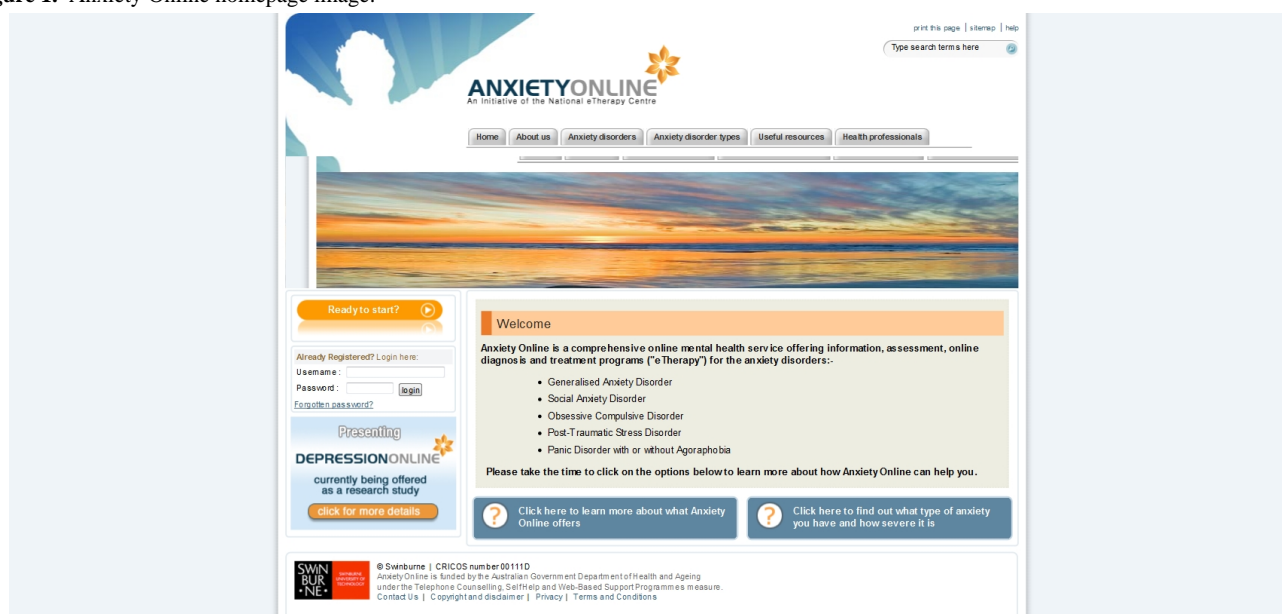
Figure 1. Anxiety Online homepage image.

print this page | sitemap | help

Type search terms here

ANXIETYONLINE
An Initiative of the National eTherapy Centre

Home | About us | Anxiety disorders | Anxiety disorder types | Useful resources | Health professionals

Ready to start?

Already Registered? Login here:
Username :
Password : login
Forgotten password?

Presenting
DEPRESSIONONLINE
currently being offered as a research study
click for more details

Welcome

Anxiety Online is a comprehensive online mental health service offering information, assessment, online diagnosis and treatment programs ("eTherapy") for the anxiety disorders:-

- Generalised Anxiety Disorder
- Social Anxiety Disorder
- Obsessive Compulsive Disorder
- Post-Traumatic Stress Disorder
- Panic Disorder with or without Agoraphobia

Please take the time to click on the options below to learn more about how Anxiety Online can help you.

Click here to learn more about what Anxiety Online offers

Click here to find out what type of anxiety you have and how severe it is

SWIN BUR NE SWINBURNE UNIVERSITY OF TECHNOLOGY

© Swinburne | CRICOS number 00111D
Anxiety Online is funded by the Australian Government Department of Health and Ageing under the Telephone Counselling, Self Help and Web-Based Support Programmes measure.
Contact Us | Copyright and disclaimer | Privacy | Terms and Conditions